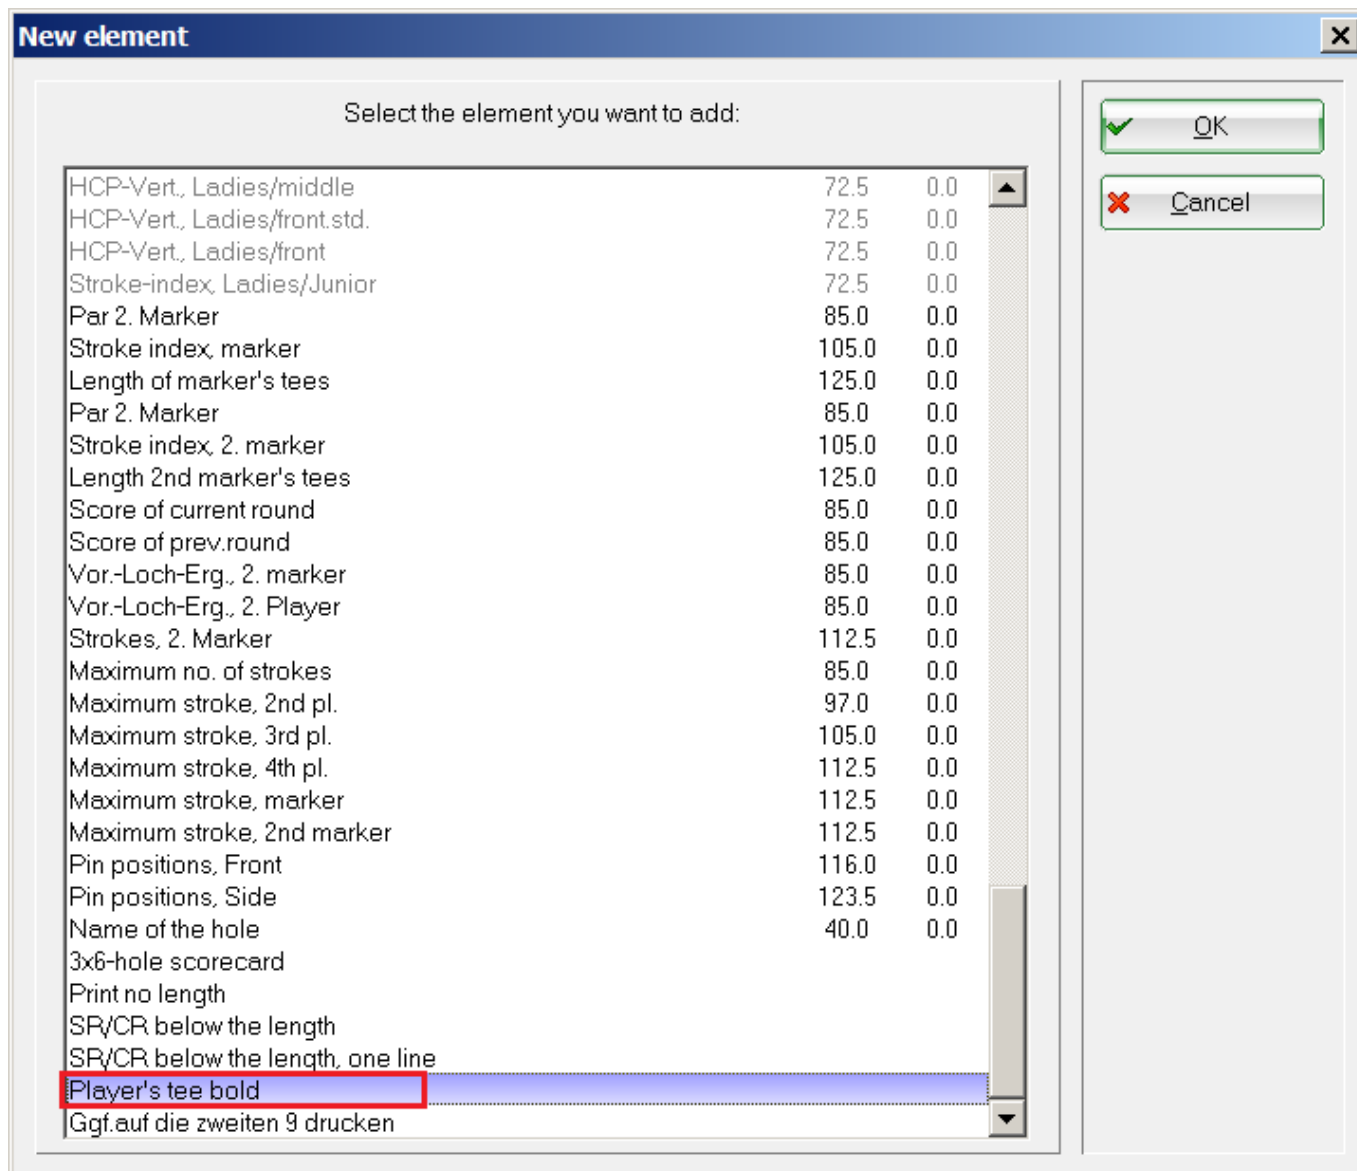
New element

Select the element you want to add:

| | | |
|---|---|---|
| HCP-Vert., Ladies/middle | 72.5 | 0.0 |
| HCP-Vert., Ladies/front.std. | 72.5 | 0.0 |
| HCP-Vert., Ladies/front | 72.5 | 0.0 |
| Stroke-index, Ladies/Junior | 72.5 | 0.0 |
| Par 2. Marker | 85.0 | 0.0 |
| Stroke index, marker | 105.0 | 0.0 |
| Length of marker's tees | 125.0 | 0.0 |
| Par 2. Marker | 85.0 | 0.0 |
| Stroke index, 2. marker | 105.0 | 0.0 |
| Length 2nd marker's tees | 125.0 | 0.0 |
| Score of current round | 85.0 | 0.0 |
| Score of prev.round | 85.0 | 0.0 |
| Vor.-Loch-Erg., 2. marker | 85.0 | 0.0 |
| Vor.-Loch-Erg., 2. Player | 85.0 | 0.0 |
| Strokes, 2. Marker | 112.5 | 0.0 |
| Maximum no. of strokes | 85.0 | 0.0 |
| Maximum stroke, 2nd pl. | 97.0 | 0.0 |
| Maximum stroke, 3rd pl. | 105.0 | 0.0 |
| Maximum stroke, 4th pl. | 112.5 | 0.0 |
| Maximum stroke, marker | 112.5 | 0.0 |
| Maximum stroke, 2nd marker | 112.5 | 0.0 |
| Pin positions, Front | 116.0 | 0.0 |
| Pin positions, Side | 123.5 | 0.0 |
| Name of the hole | 40.0 | 0.0 |
| 3x6-hole scorecard | | |
| Print no length | | |
| SR/CR below the length | | |
| SR/CR below the length, one line | | |
| Player's tee bold | | |
| Ggf.auf die zweiten 9 drucken | | |

OK

Cancel